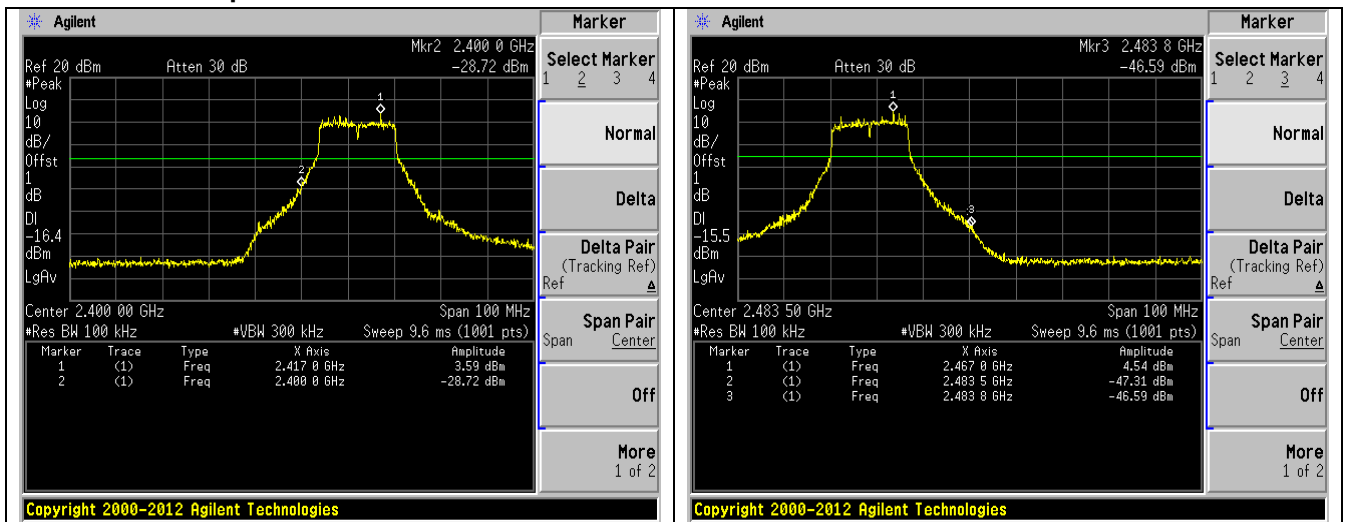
Agilent

Mkr2 2.400 0 GHz
Ref 20 dBm Atten 30 dB -28.72 dBm
#Peak
Log
10
dB/
Offst
1
dB
Dl
-16.4
dBm
LgAv

Center 2.400 00 GHz Span 100 MHz
#Res BW 100 kHz #VBW 300 kHz Sweep 9.6 ms (1001 pts)

| Marker | Trace | Type | X Axis | Amplitude |
|---|---|---|---|---|
| 1 | (1) | Freq | 2.417 0 GHz | 3.59 dBm |
| 2 | (1) | Freq | 2.400 0 GHz | -28.72 dBm |

Marker
Select Marker
1 2 3 4
Normal
Delta
Delta Pair
(Tracking Ref)
Ref
Span Pair
Span Center
Off
More
1 of 2

Copyright 2000-2012 Agilent Technologies

Agilent

Mkr3 2.483 8 GHz
Ref 20 dBm Atten 30 dB -46.59 dBm
#Peak
Log
10
dB/
Offst
1
dB
Dl
-15.5
dBm
LgAv

Center 2.483 50 GHz Span 100 MHz
#Res BW 100 kHz #VBW 300 kHz Sweep 9.6 ms (1001 pts)

| Marker | Trace | Type | X Axis | Amplitude |
|---|---|---|---|---|
| 1 | (1) | Freq | 2.467 0 GHz | 4.54 dBm |
| 2 | (1) | Freq | 2.483 5 GHz | -47.31 dBm |
| 3 | (1) | Freq | 2.483 8 GHz | -46.59 dBm |

Marker
Select Marker
1 2 3 4
Normal
Delta
Delta Pair
(Tracking Ref)
Ref
Span Pair
Span Center
Off
More
1 of 2

Copyright 2000-2012 Agilent Technologies